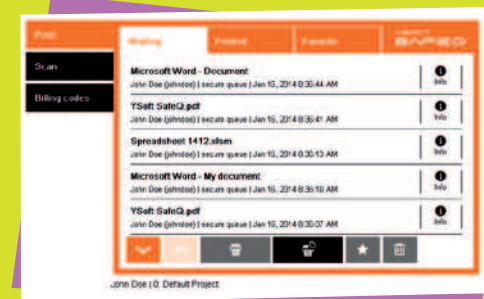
Print

Scan

Billing codes

Waiting

Printed

Favorite

BASED

Microsoft Word - Document
John Doe (johndoe) | secure queue | Jan 15, 2014 8:30:44 AM

Info

YSoft SafeQ.pdf
John Doe (johndoe) | secure queue | Jan 15, 2014 8:36:41 AM

Info

Spreadsheet 1412.xlsm
John Doe (johndoe) | secure queue | Jan 15, 2014 8:30:13 AM

Info

Microsoft Word - My document
John Doe (johndoe) | secure queue | Jan 15, 2014 8:35:10 AM

Info

YSoft SafeQ.pdf
John Doe (johndoe) | secure queue | Jan 15, 2014 8:30:07 AM

Info

John Doe | 0: Default Project